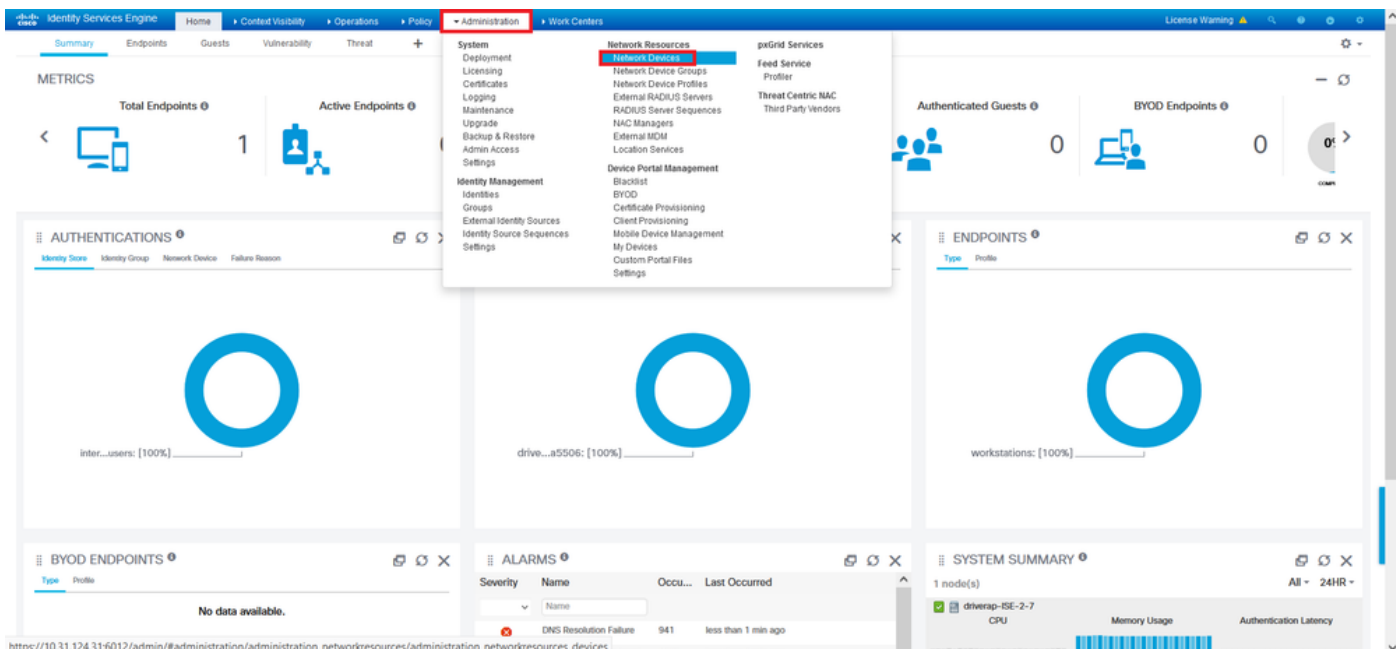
cisco Identity Services Engine Home ▸ Context Visibility ▸ Operations ▸ Policy ▾ Administration ▸ Work Centers License Warning

Summary Endpoints Guests Vulnerability Threat +

METRICS

Total Endpoints 1

Active Endpoints

Authenticated Guests 0

BYOD Endpoints 0

System
Deployment
Licensing
Certificates
Logging
Maintenance
Upgrade
Backup & Restore
Admin Access
Settings

Identity Management
Identities
Groups
External Identity Sources
Identity Source Sequences
Settings

Network Resources
Network Devices
Network Device Groups
Network Device Profiles
External RADIUS Servers
RADIUS Server Sequences
NAC Managers
External MDM
Location Services

Device Portal Management
Blacklist
BYOD
Certificate Provisioning
Client Provisioning
Mobile Device Management
My Devices
Custom Portal Files
Settings

pxGrid Services

Feed Service
Profiler

Threat Centric NAC
Third Party Vendors

AUTHENTICATIONS
Identity Store Identity Group Network Device Failure Reason

inter...users: [100%]

drive...a5506: [100%]

ENDPOINTS
Type Profile

workstations: [100%]

BYOD ENDPOINTS
Type Profile
No data available.

ALARMS
Severity Name Occu... Last Occurred
Name
DNS Resolution Failure 941 less than 1 min ago

SYSTEM SUMMARY
1 node(s) All 24HR
driverap-ISE-2-7
CPU Memory Usage Authentication Latency

https://10.31.124.31:6012/admin/#administration/administration_networkresources/administration_networkresources_devices